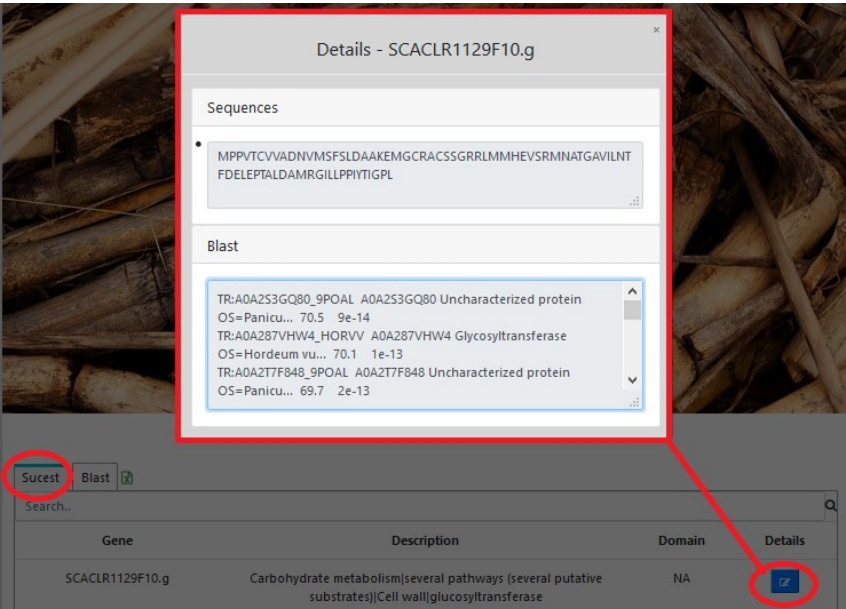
Details - SCACLR1129F10.g

×

Sequences

MPPVTCVVADNVMSFSLDAAKEMGCRACSSGRRLMMHEVSRMNATGAVILNTFDELEPTALDAMRGILLPPIYTIGPL

Blast

TR:A0A2S3GQ80_9POAL A0A2S3GQ80 Uncharacterized protein OS=Panicu... 70.5 9e-14
TR:A0A287VHW4_HORVV A0A287VHW4 Glycosyltransferase OS=Hordeum vu... 70.1 1e-13
TR:A0A2T7F848_9POAL A0A2T7F848 Uncharacterized protein OS=Panicu... 69.7 2e-13

Sucest Blast

Search..

| Gene | Description | Domain | Details |
|---|---|---|---|
| SCACLR1129F10.g | Carbohydrate metabolism\|several pathways (several putative substrates)\|Cell wall\|glucosyltransferase | NA | |